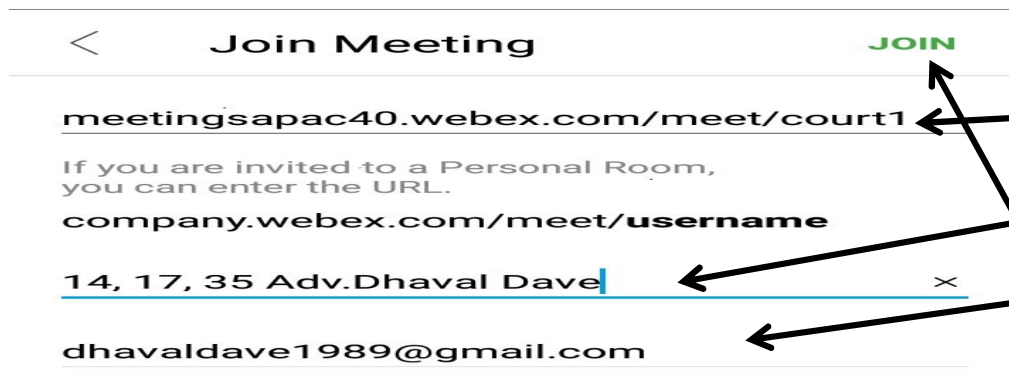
Join Meeting

JOIN

meetingsapac40.webex.com/meet/court1

If you are invited to a Personal Room, you can enter the URL.

company.webex.com/meet/**username**

14, 17, 35 Adv.Dhaval Dave

×

dhavaldave1989@gmail.com